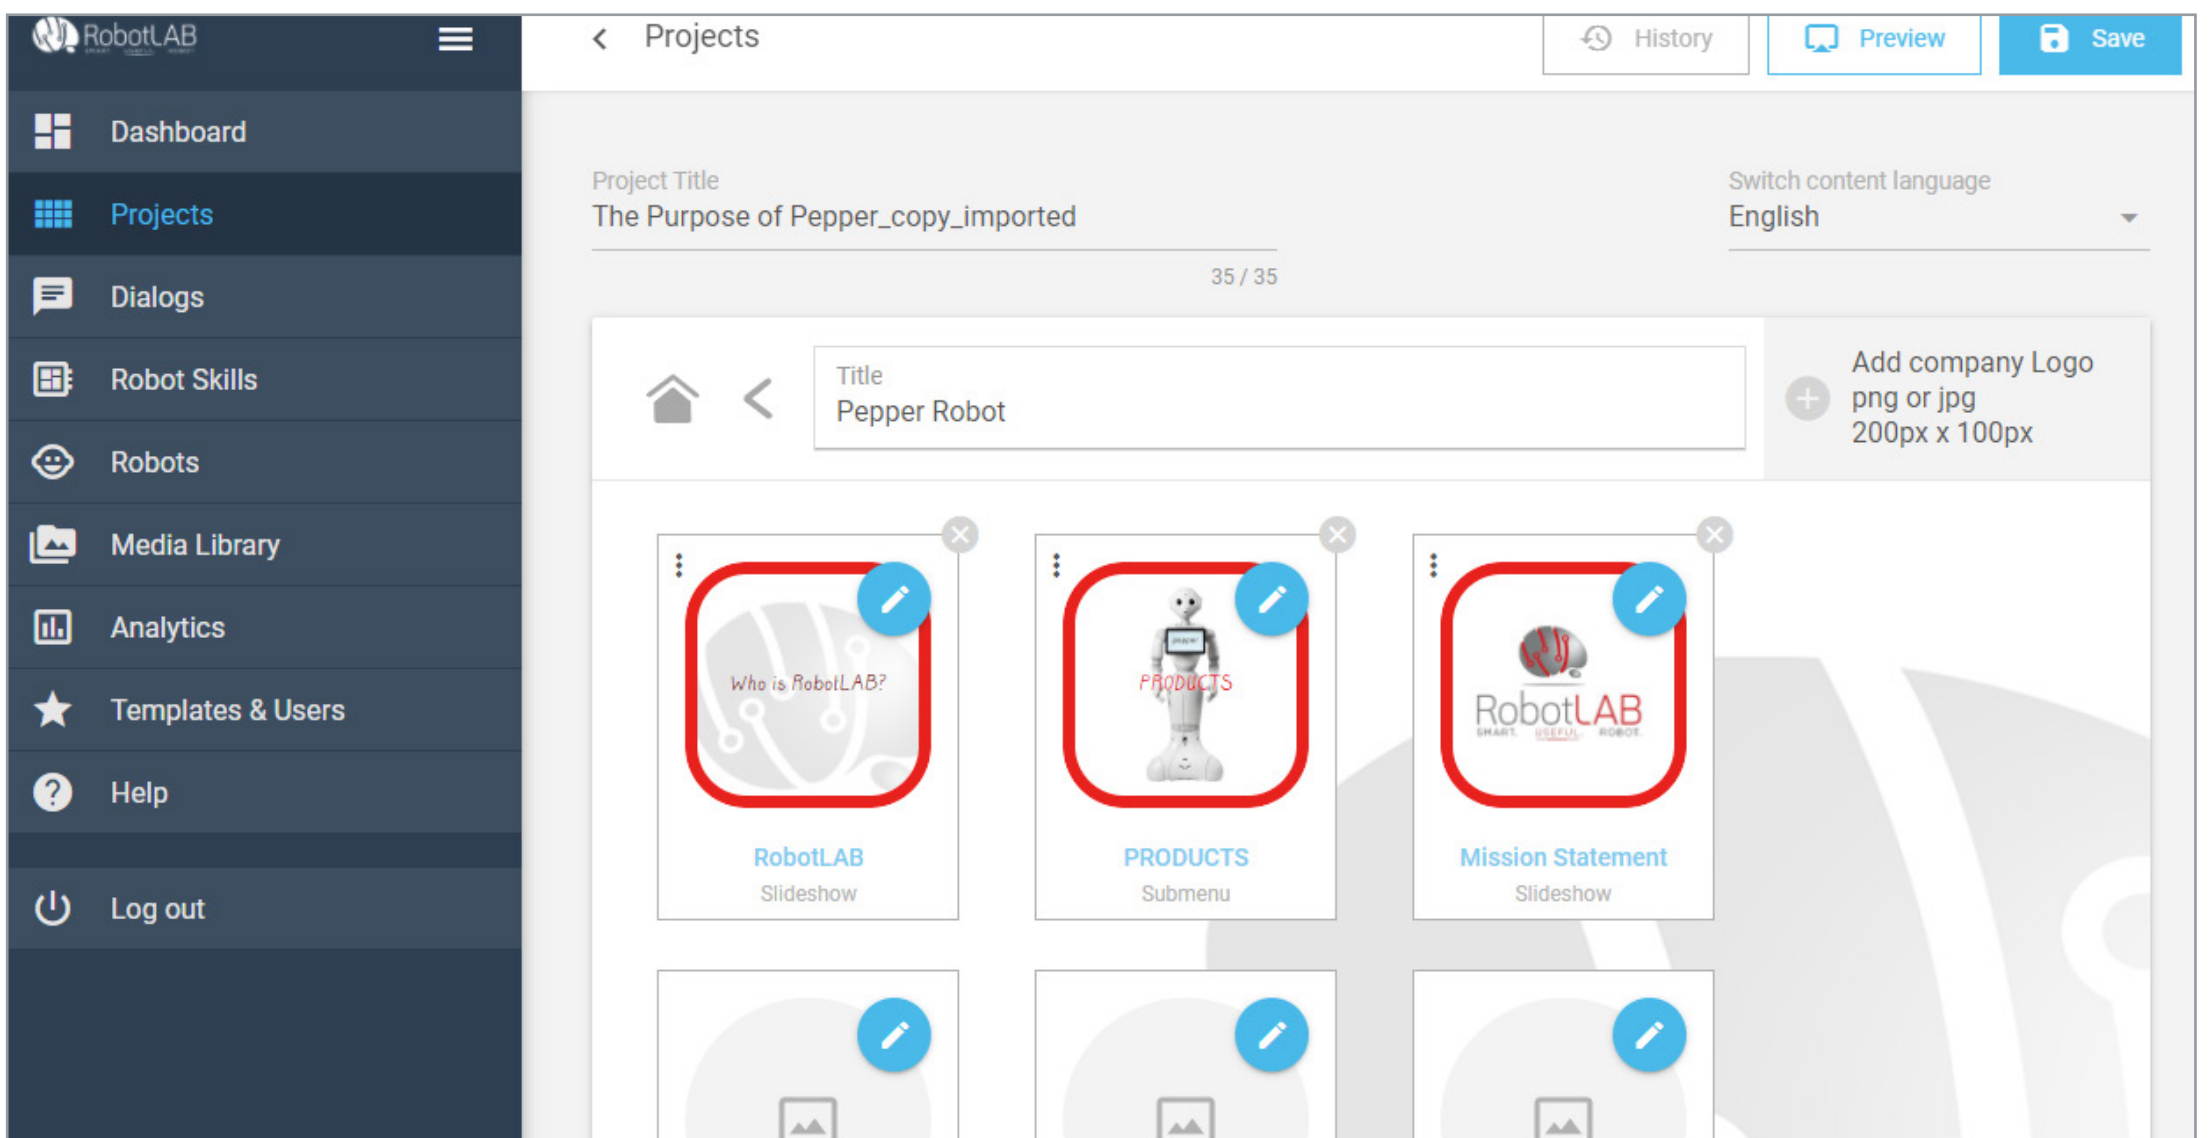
RobotLAB

Dashboard

Projects

Dialogs

Robot Skills

Robots

Media Library

Analytics

Templates & Users

Help

Log out

Projects

History

Preview

Save

Project Title
The Purpose of Pepper_copy_imported

35 / 35

Switch content language
English

Title
Pepper Robot

Add company Logo
png or jpg
200px x 100px

Who is RobotLAB?

RobotLAB
Slideshow

PRODUCTS

PRODUCTS
Submenu

RobotLAB
SMART USEFUL ROBOT

Mission Statement
Slideshow